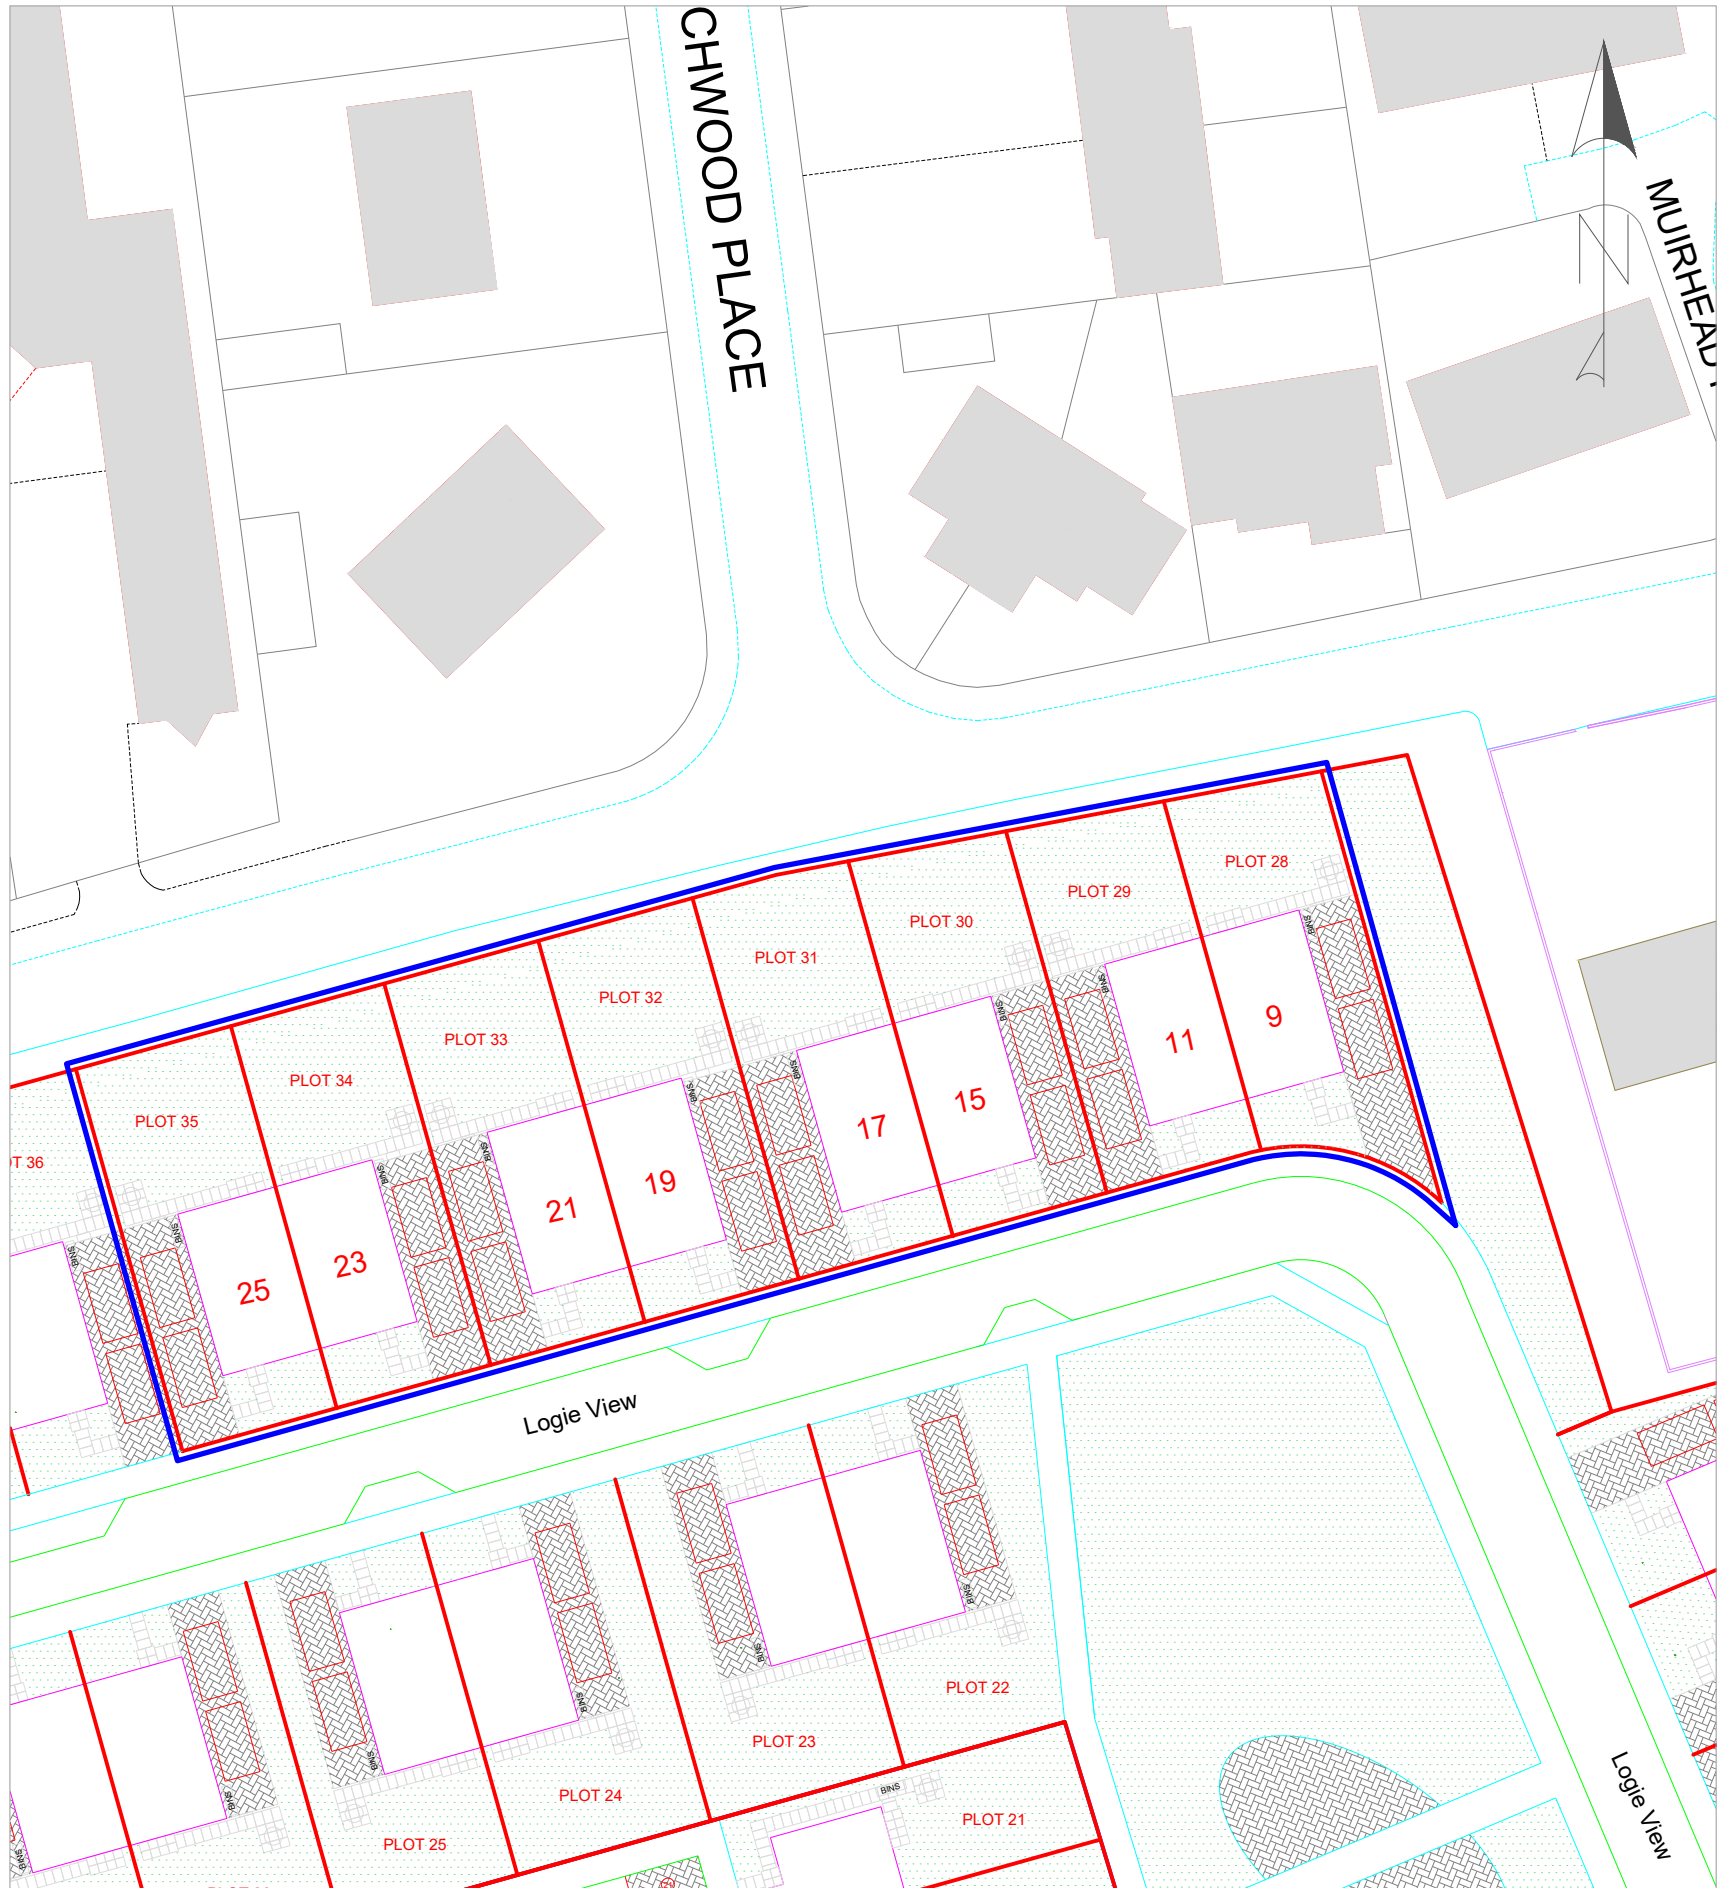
CHWOOD PLACE

MUIRHEAD

N

PLOT 28

PLOT 29

PLOT 30

PLOT 31

PLOT 32

PLOT 33

PLOT 34

PLOT 35

T 36

9

11

15

17

19

21

23

25

BINS

Logie View

PLOT 22

PLOT 23

PLOT 24

PLOT 25

PLOT 21

Logie View